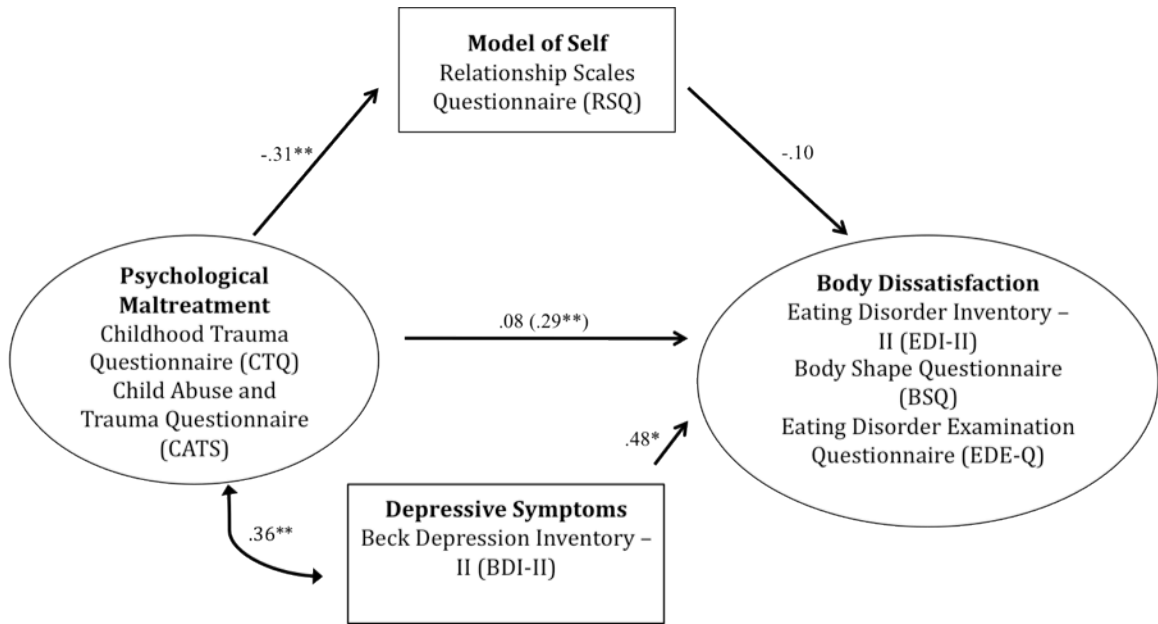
Model of Self
Relationship Scales Questionnaire (RSQ)

-.31**

-.10

Psychological Maltreatment
Childhood Trauma Questionnaire (CTQ)
Child Abuse and Trauma Questionnaire (CATS)

.08 (.29**)

Body Dissatisfaction
Eating Disorder Inventory – II (EDI-II)
Body Shape Questionnaire (BSQ)
Eating Disorder Examination Questionnaire (EDE-Q)

.48*

.36**

Depressive Symptoms
Beck Depression Inventory – II (BDI-II)